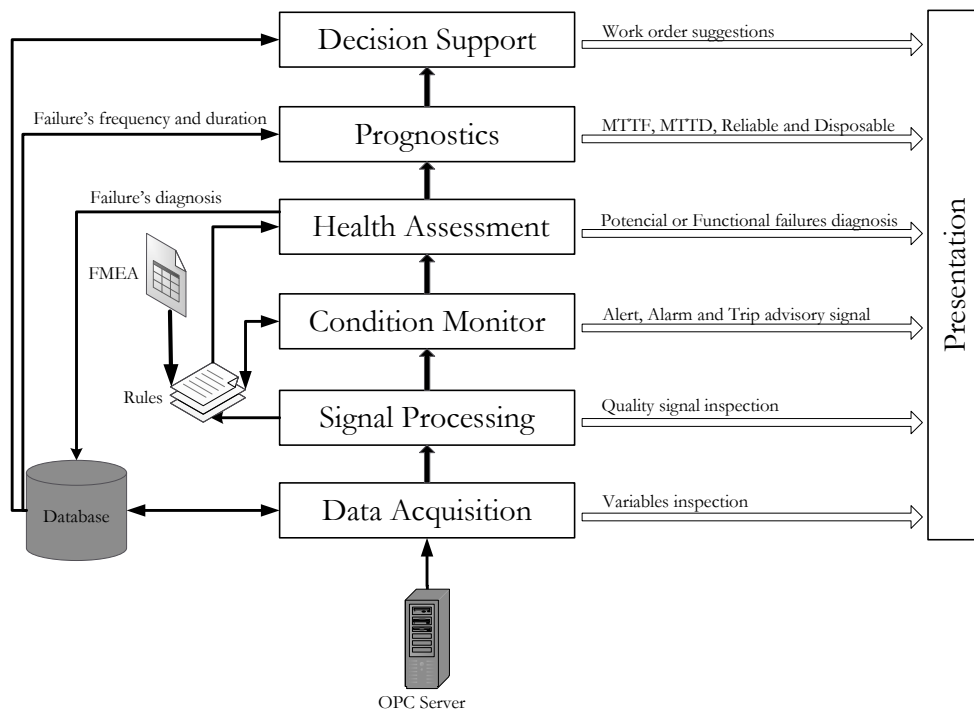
Decision Support

Work order suggestions

Failure's frequency and duration

Prognostics

MTTF, MTTD, Reliable and Disposable

Failure's diagnosis

Health Assessment

Potencial or Functional failures diagnosis

FMEA

Condition Monitor

Alert, Alarm and Trip advisory signal

Rules

Signal Processing

Quality signal inspection

Database

Data Acquisition

Variables inspection

Presentation

OPC Server